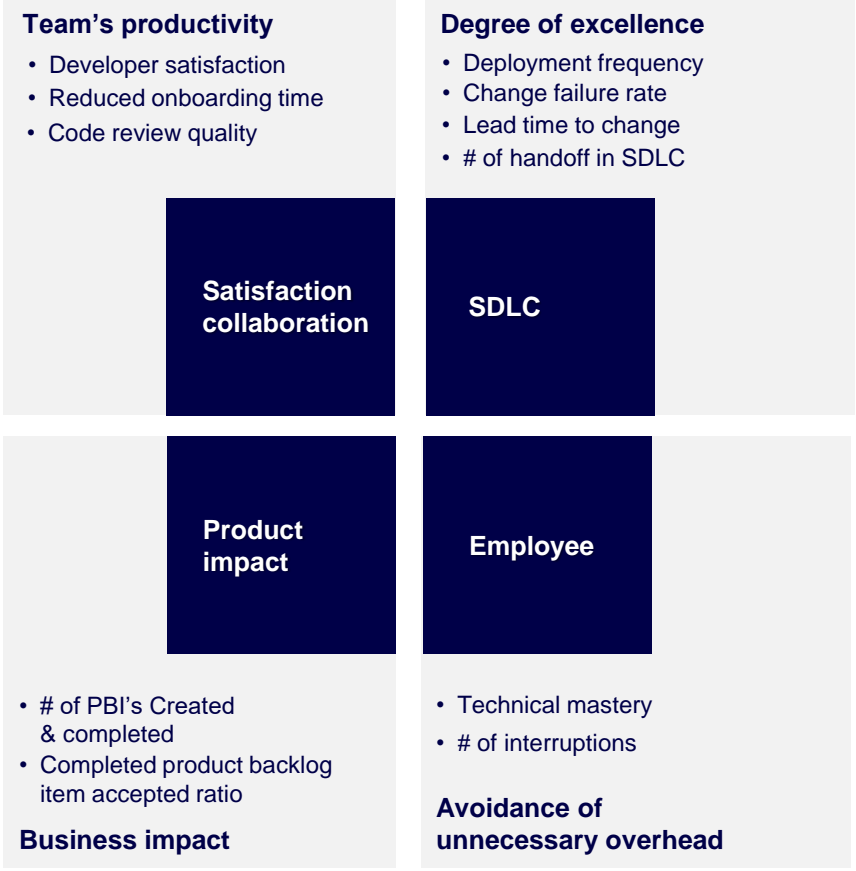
**Team's productivity**
- Developer satisfaction
- Reduced onboarding time
- Code review quality

**Degree of excellence**
- Deployment frequency
- Change failure rate
- Lead time to change
- # of handoff in SDLC

Satisfaction collaboration

SDLC

Product impact

Employee

- # of PBI's Created & completed
- Completed product backlog item accepted ratio

**Business impact**

- Technical mastery
- # of interruptions

**Avoidance of unnecessary overhead**